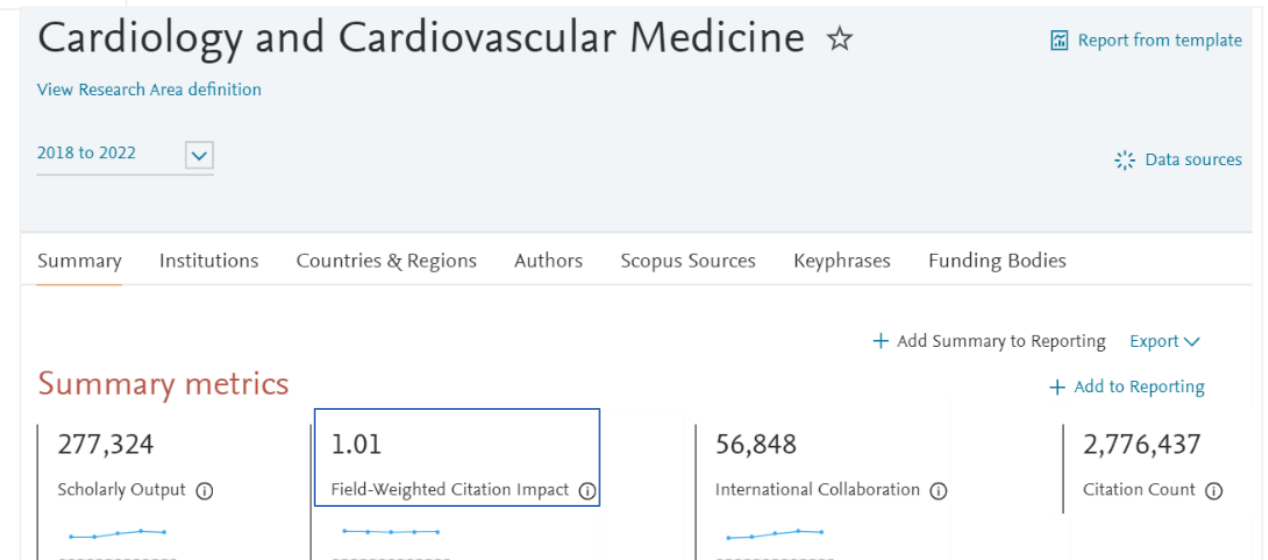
Cardiology and Cardiovascular Medicine ☆

Report from template

View Research Area definition

2018 to 2022

Data sources

Summary Institutions Countries & Regions Authors Scopus Sources Keyphrases Funding Bodies

+ Add Summary to Reporting Export

Summary metrics

+ Add to Reporting

277,324
Scholarly Output

1.01
Field-Weighted Citation Impact

56,848
International Collaboration

2,776,437
Citation Count